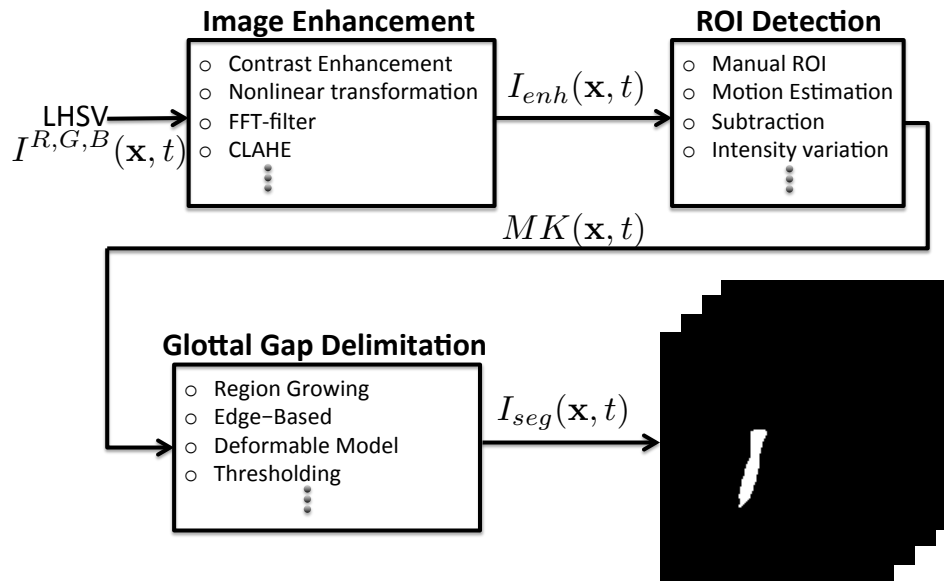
Image Enhancement

ROI Detection

LHSV
$I^{R,G,B}(\mathbf{x},t)$

o Contrast Enhancement
o Nonlinear transformation
o FFT-filter
o CLAHE

$I_{enh}(\mathbf{x},t)$

o Manual ROI
o Motion Estimation
o Subtraction
o Intensity variation

$MK(\mathbf{x},t)$

Glottal Gap Delimitation

o Region Growing
o Edge-Based
o Deformable Model
o Thresholding

$I_{seg}(\mathbf{x},t)$